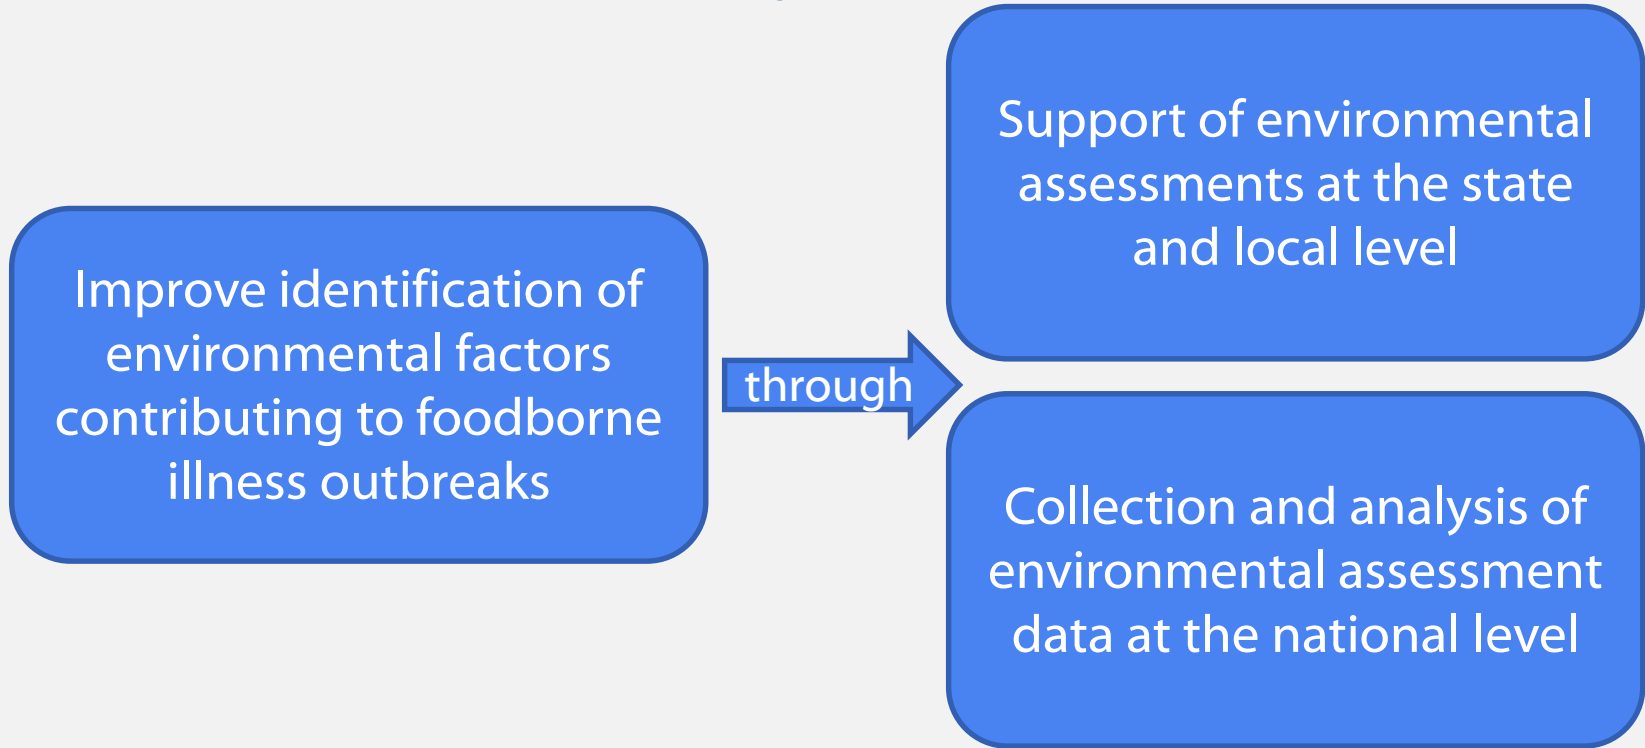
Improve identification of environmental factors contributing to foodborne illness outbreaks

through

Support of environmental assessments at the state and local level

Collection and analysis of environmental assessment data at the national level